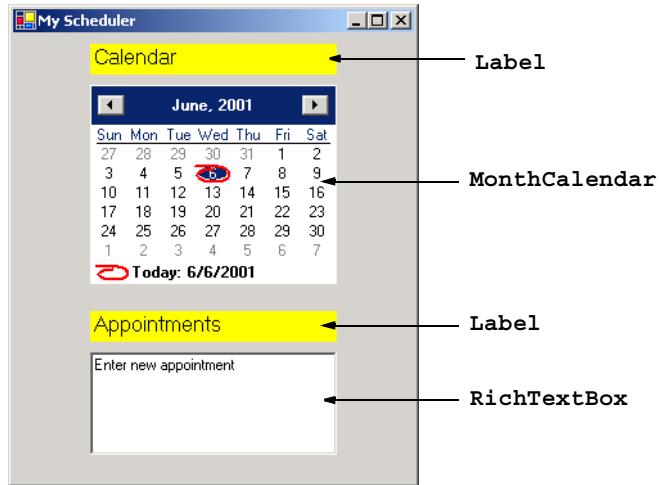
My Scheduler

Calendar

Label

June, 2001

| Sun | Mon | Tue | Wed | Thu | Fri | Sat |
|---|---|---|---|---|---|---|
| 27 | 28 | 29 | 30 | 31 | 1 | 2 |
| 3 | 4 | 5 | 6 | 7 | 8 | 9 |
| 10 | 11 | 12 | 13 | 14 | 15 | 16 |
| 17 | 18 | 19 | 20 | 21 | 22 | 23 |
| 24 | 25 | 26 | 27 | 28 | 29 | 30 |
| 1 | 2 | 3 | 4 | 5 | 6 | 7 |

Today: 6/6/2001

MonthCalendar

Appointments

Label

Enter new appointment

RichTextBox